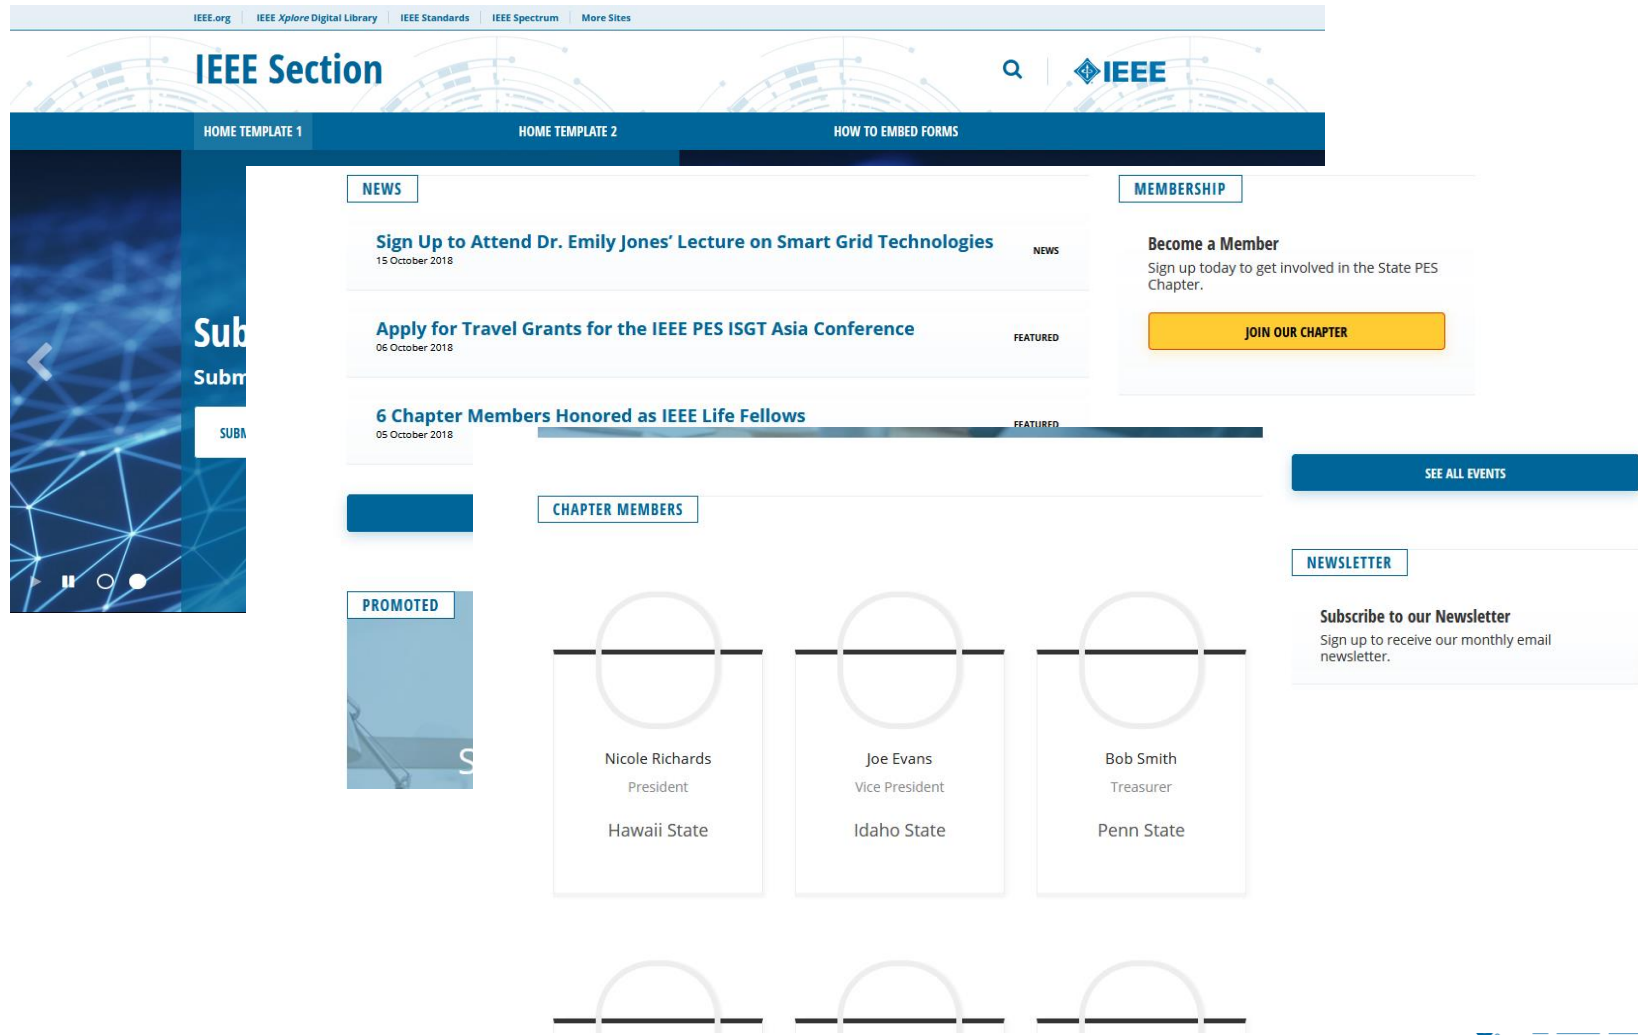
IEEE.org | IEEE Xplore Digital Library | IEEE Standards | IEEE Spectrum | More Sites

IEEE Section

IEEE

HOME TEMPLATE 1 HOME TEMPLATE 2 HOW TO EMBED FORMS

Sub
Subm
SUBM

NEWS

Sign Up to Attend Dr. Emily Jones' Lecture on Smart Grid Technologies
15 October 2018
NEWS

Apply for Travel Grants for the IEEE PES ISGT Asia Conference
06 October 2018
FEATURED

6 Chapter Members Honored as IEEE Life Fellows
05 October 2018
FEATURED

MEMBERSHIP

Become a Member
Sign up today to get involved in the State PES Chapter.

JOIN OUR CHAPTER

SEE ALL EVENTS

PROMOTED

S

CHAPTER MEMBERS

Nicole Richards
President
Hawaii State

Joe Evans
Vice President
Idaho State

Bob Smith
Treasurer
Penn State

NEWSLETTER

Subscribe to our Newsletter
Sign up to receive our monthly email newsletter.